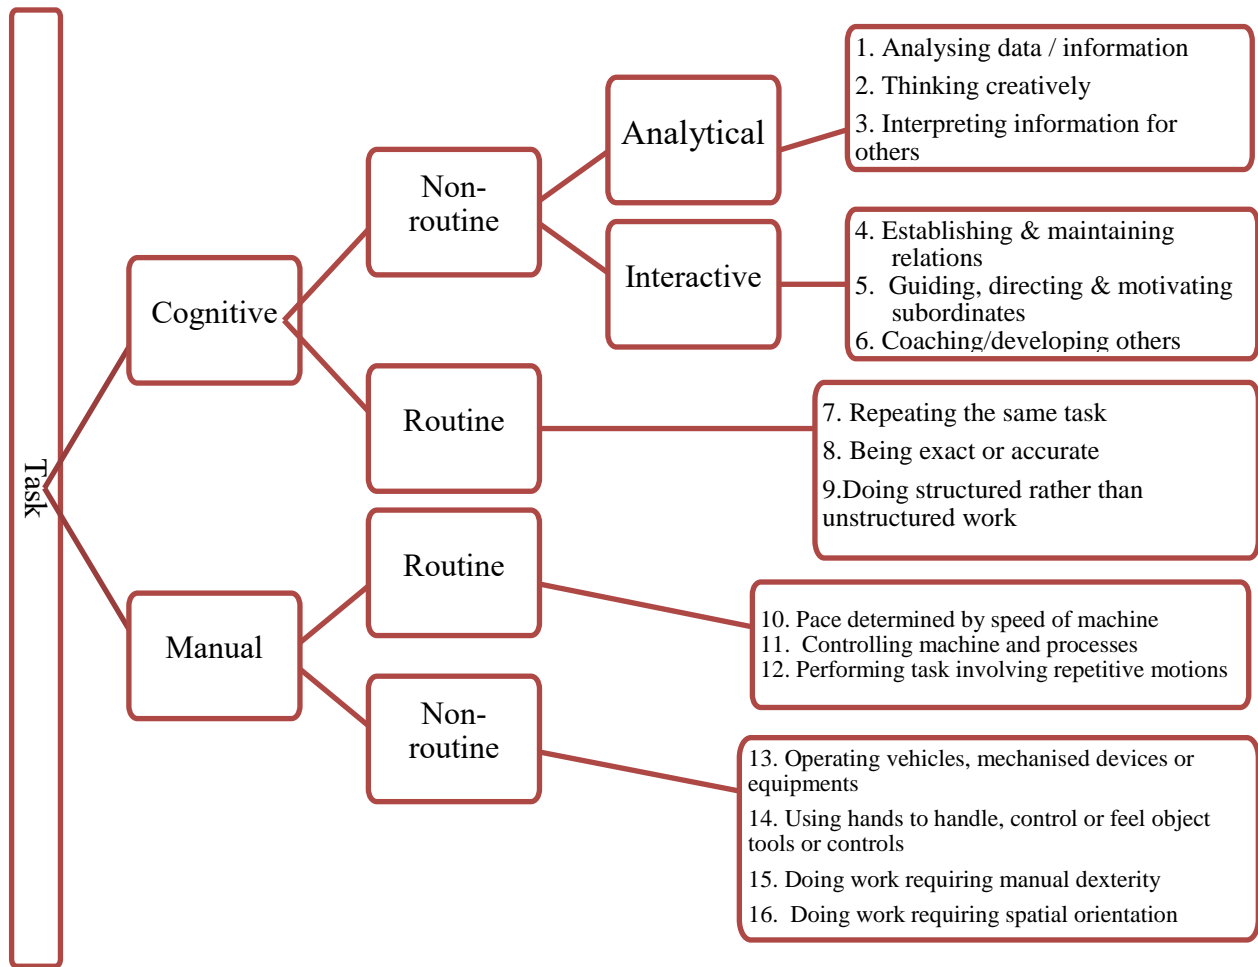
Task

Cognitive

Non-routine

Analytical

1. Analysing data / information
2. Thinking creatively
3. Interpreting information for others

Interactive

4. Establishing & maintaining relations
5. Guiding, directing & motivating subordinates
6. Coaching/developing others

Routine

7. Repeating the same task
8. Being exact or accurate
9.Doing structured rather than unstructured work

Manual

Routine

10. Pace determined by speed of machine
11. Controlling machine and processes
12. Performing task involving repetitive motions

Non-routine

13. Operating vehicles, mechanised devices or equipments
14. Using hands to handle, control or feel object tools or controls
15. Doing work requiring manual dexterity
16. Doing work requiring spatial orientation